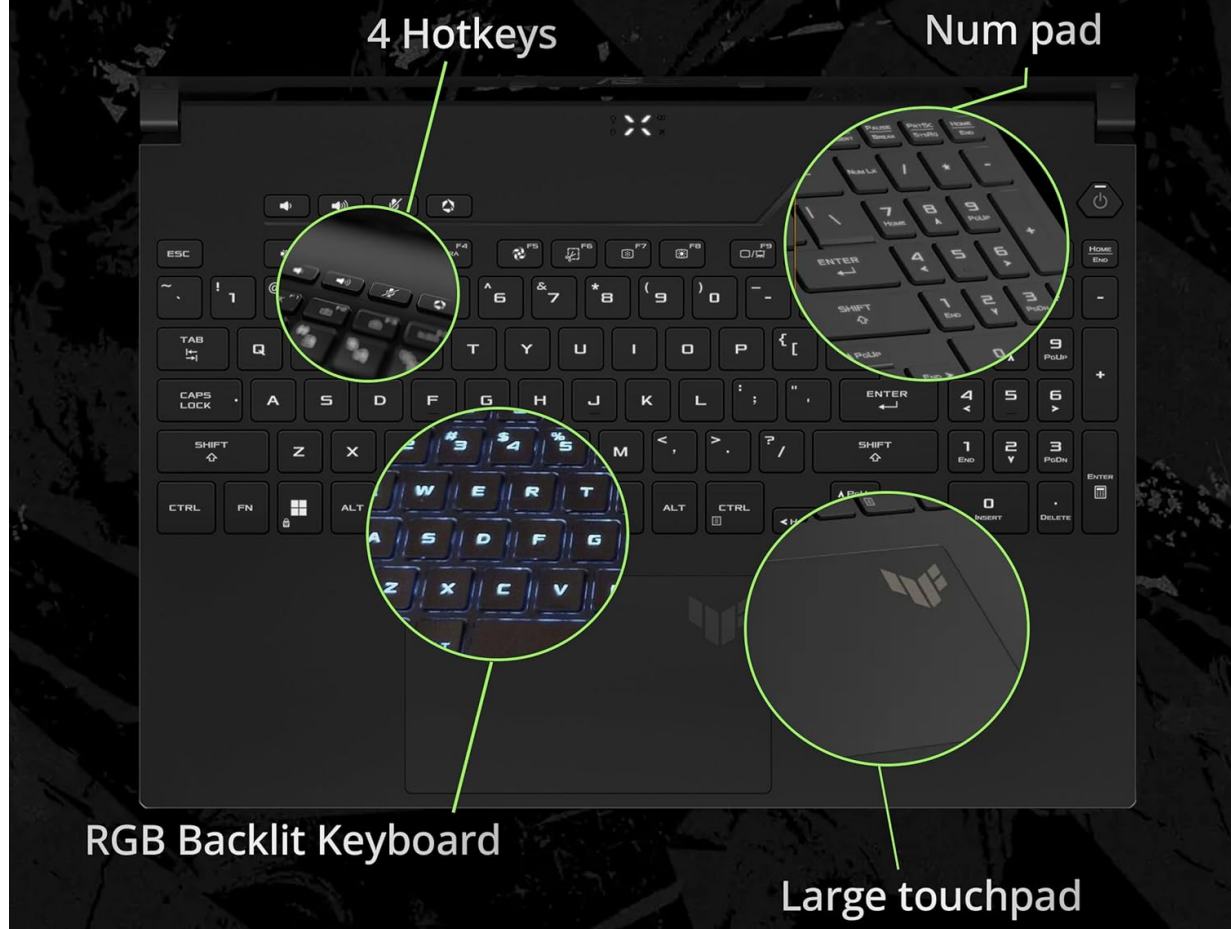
4 Hotkeys

Num pad

RGB Backlit Keyboard

Large touchpad

ESC

TAB

CAPS LOCK

SHIFT

CTRL

FN

ALT

Q

A

S

D

F

G

H

J

K

L

Z

X

M

T

Y

U

I

O

P

ENTER

SHIFT

ALT

CTRL

HOME END

9 PGUP

4

5

6

1 END

2

3 PGDN

0 INSERT

. DELETE

ENTER

+

-

NUM LK

7 HOME

8

9 PGUP

PAUSE BREAK

PRTSC SYSRQ

HOME END

W

E

R

C

V